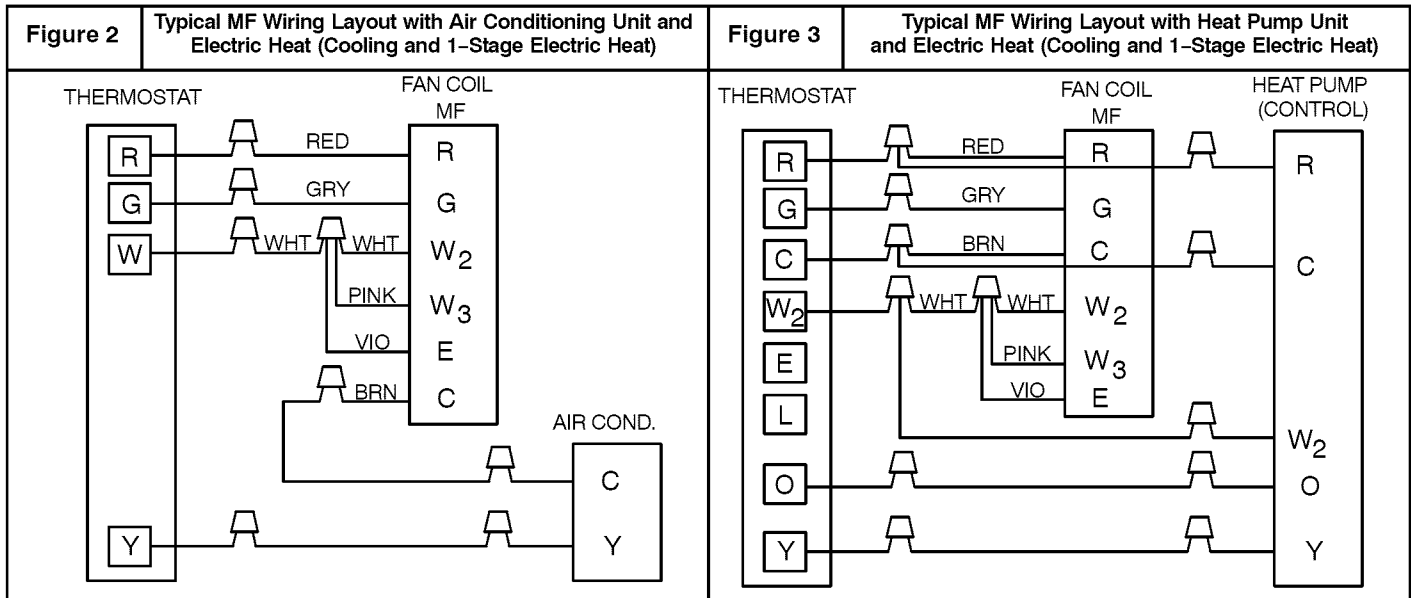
Figure 2 | Typical MF Wiring Layout with Air Conditioning Unit and Electric Heat (Cooling and 1–Stage Electric Heat)

THERMOSTAT

R
G
W
Y

RED
GRY
WHT
WHT
PINK
VIO
BRN

FAN COIL MF

R
G
$W_2$
$W_3$
E
C

AIR COND.

C
Y

Figure 3 | Typical MF Wiring Layout with Heat Pump Unit and Electric Heat (Cooling and 1–Stage Electric Heat)

THERMOSTAT

R
G
C
$W_2$
E
L
O
Y

RED
GRY
BRN
WHT
WHT
PINK
VIO

FAN COIL MF

R
G
C
$W_2$
$W_3$
E

HEAT PUMP (CONTROL)

R
C
$W_2$
O
Y